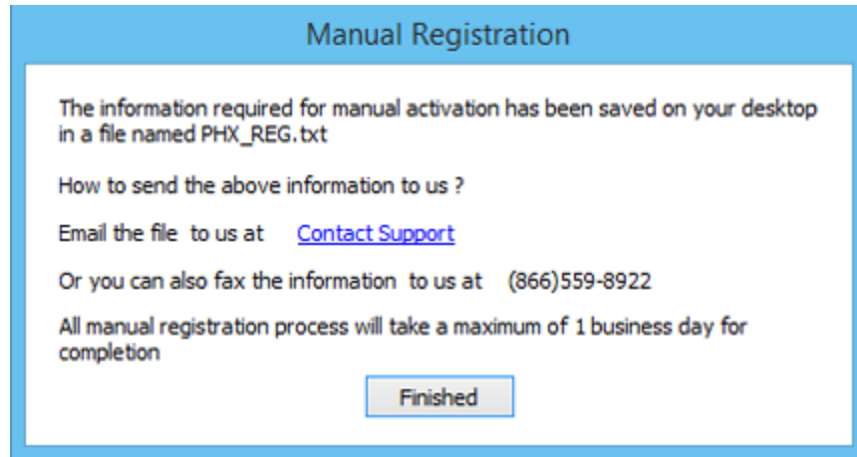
Manual Registration

The information required for manual activation has been saved on your desktop in a file named PHX_REG.txt

How to send the above information to us ?

Email the file to us at Contact Support

Or you can also fax the information to us at (866)559-8922

All manual registration process will take a maximum of 1 business day for completion

Finished